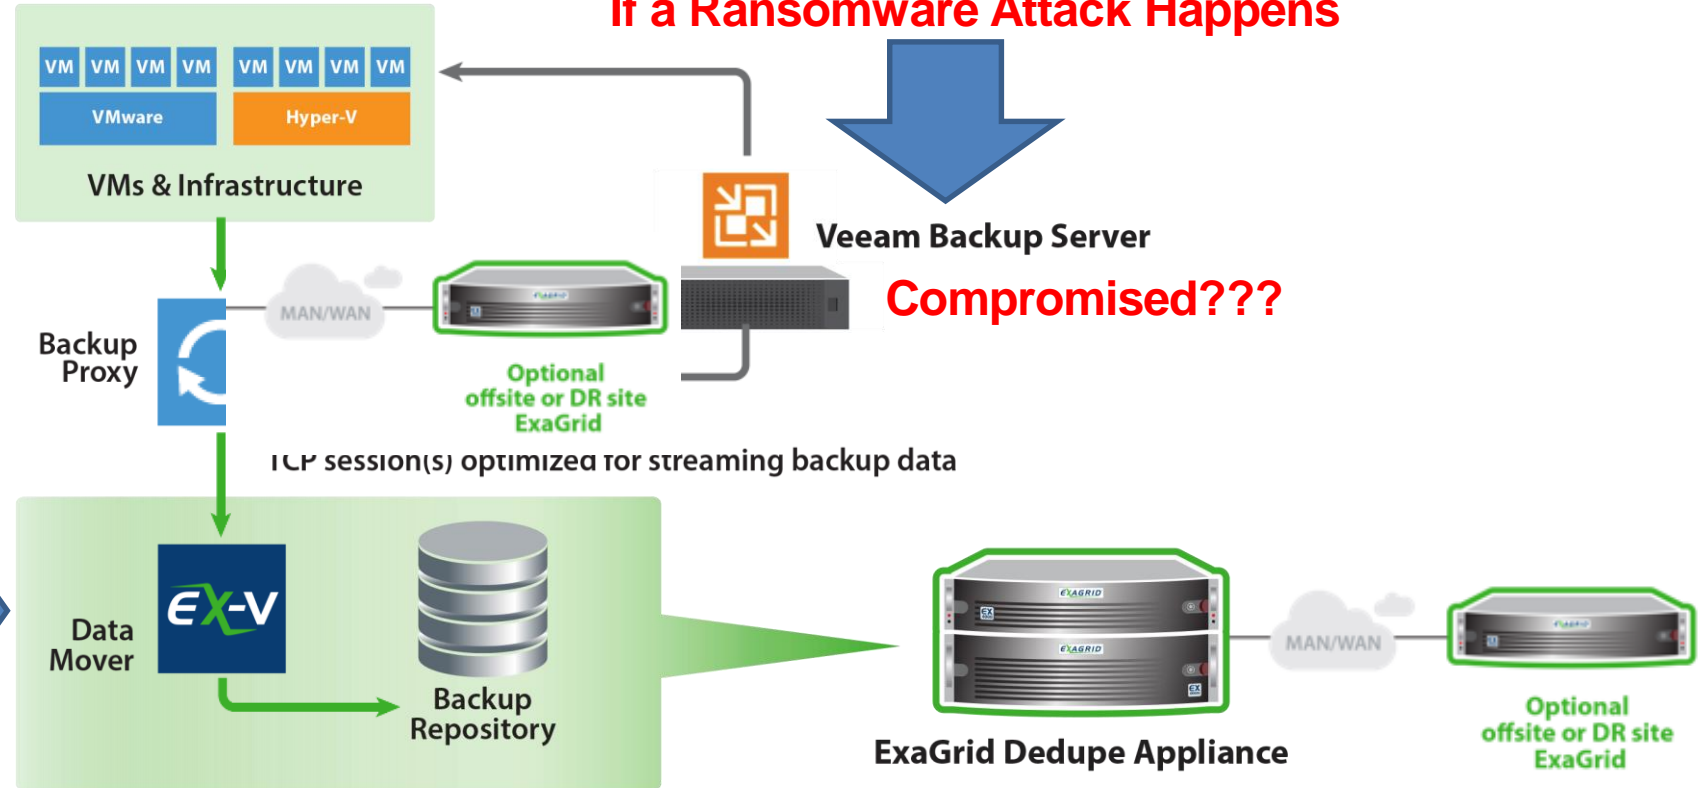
If a Ransomware Attack Happens

VM VM VM VM VM VM VM VM
VMware
Hyper-V
VMs & Infrastructure

Veeam Backup Server
Compromised???

Backup Proxy
MAN/WAN
EXAGRID
Optional offsite or DR site ExaGrid

TCP session(s) optimized for streaming backup data

Data Mover
EX-V
Backup Repository

EXAGRID
EXAGRID
ExaGrid Dedupe Appliance
MAN/WAN
EXAGRID
Optional offsite or DR site ExaGrid